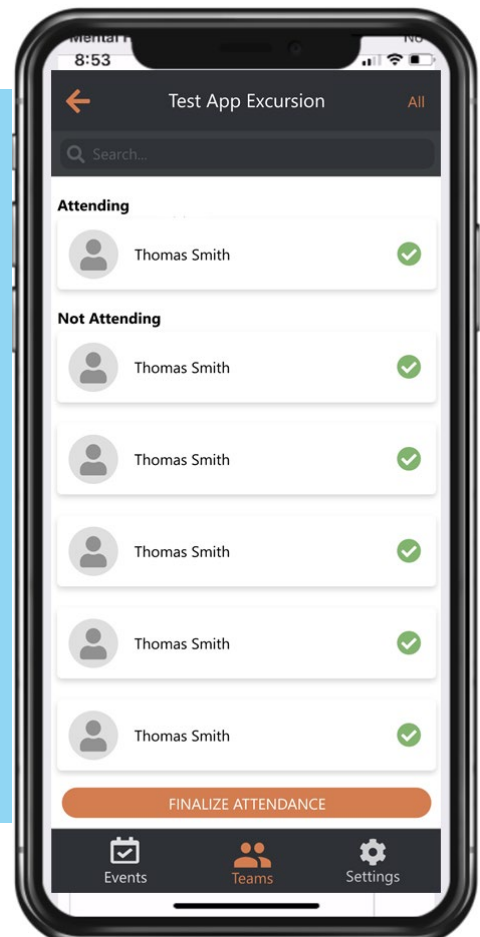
Mental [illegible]
8:53
NO

Test App Excursion
All

Search...

Attending

Thomas Smith

Not Attending

Thomas Smith

Thomas Smith

Thomas Smith

Thomas Smith

Thomas Smith

FINALIZE ATTENDANCE

Events
Teams
Settings